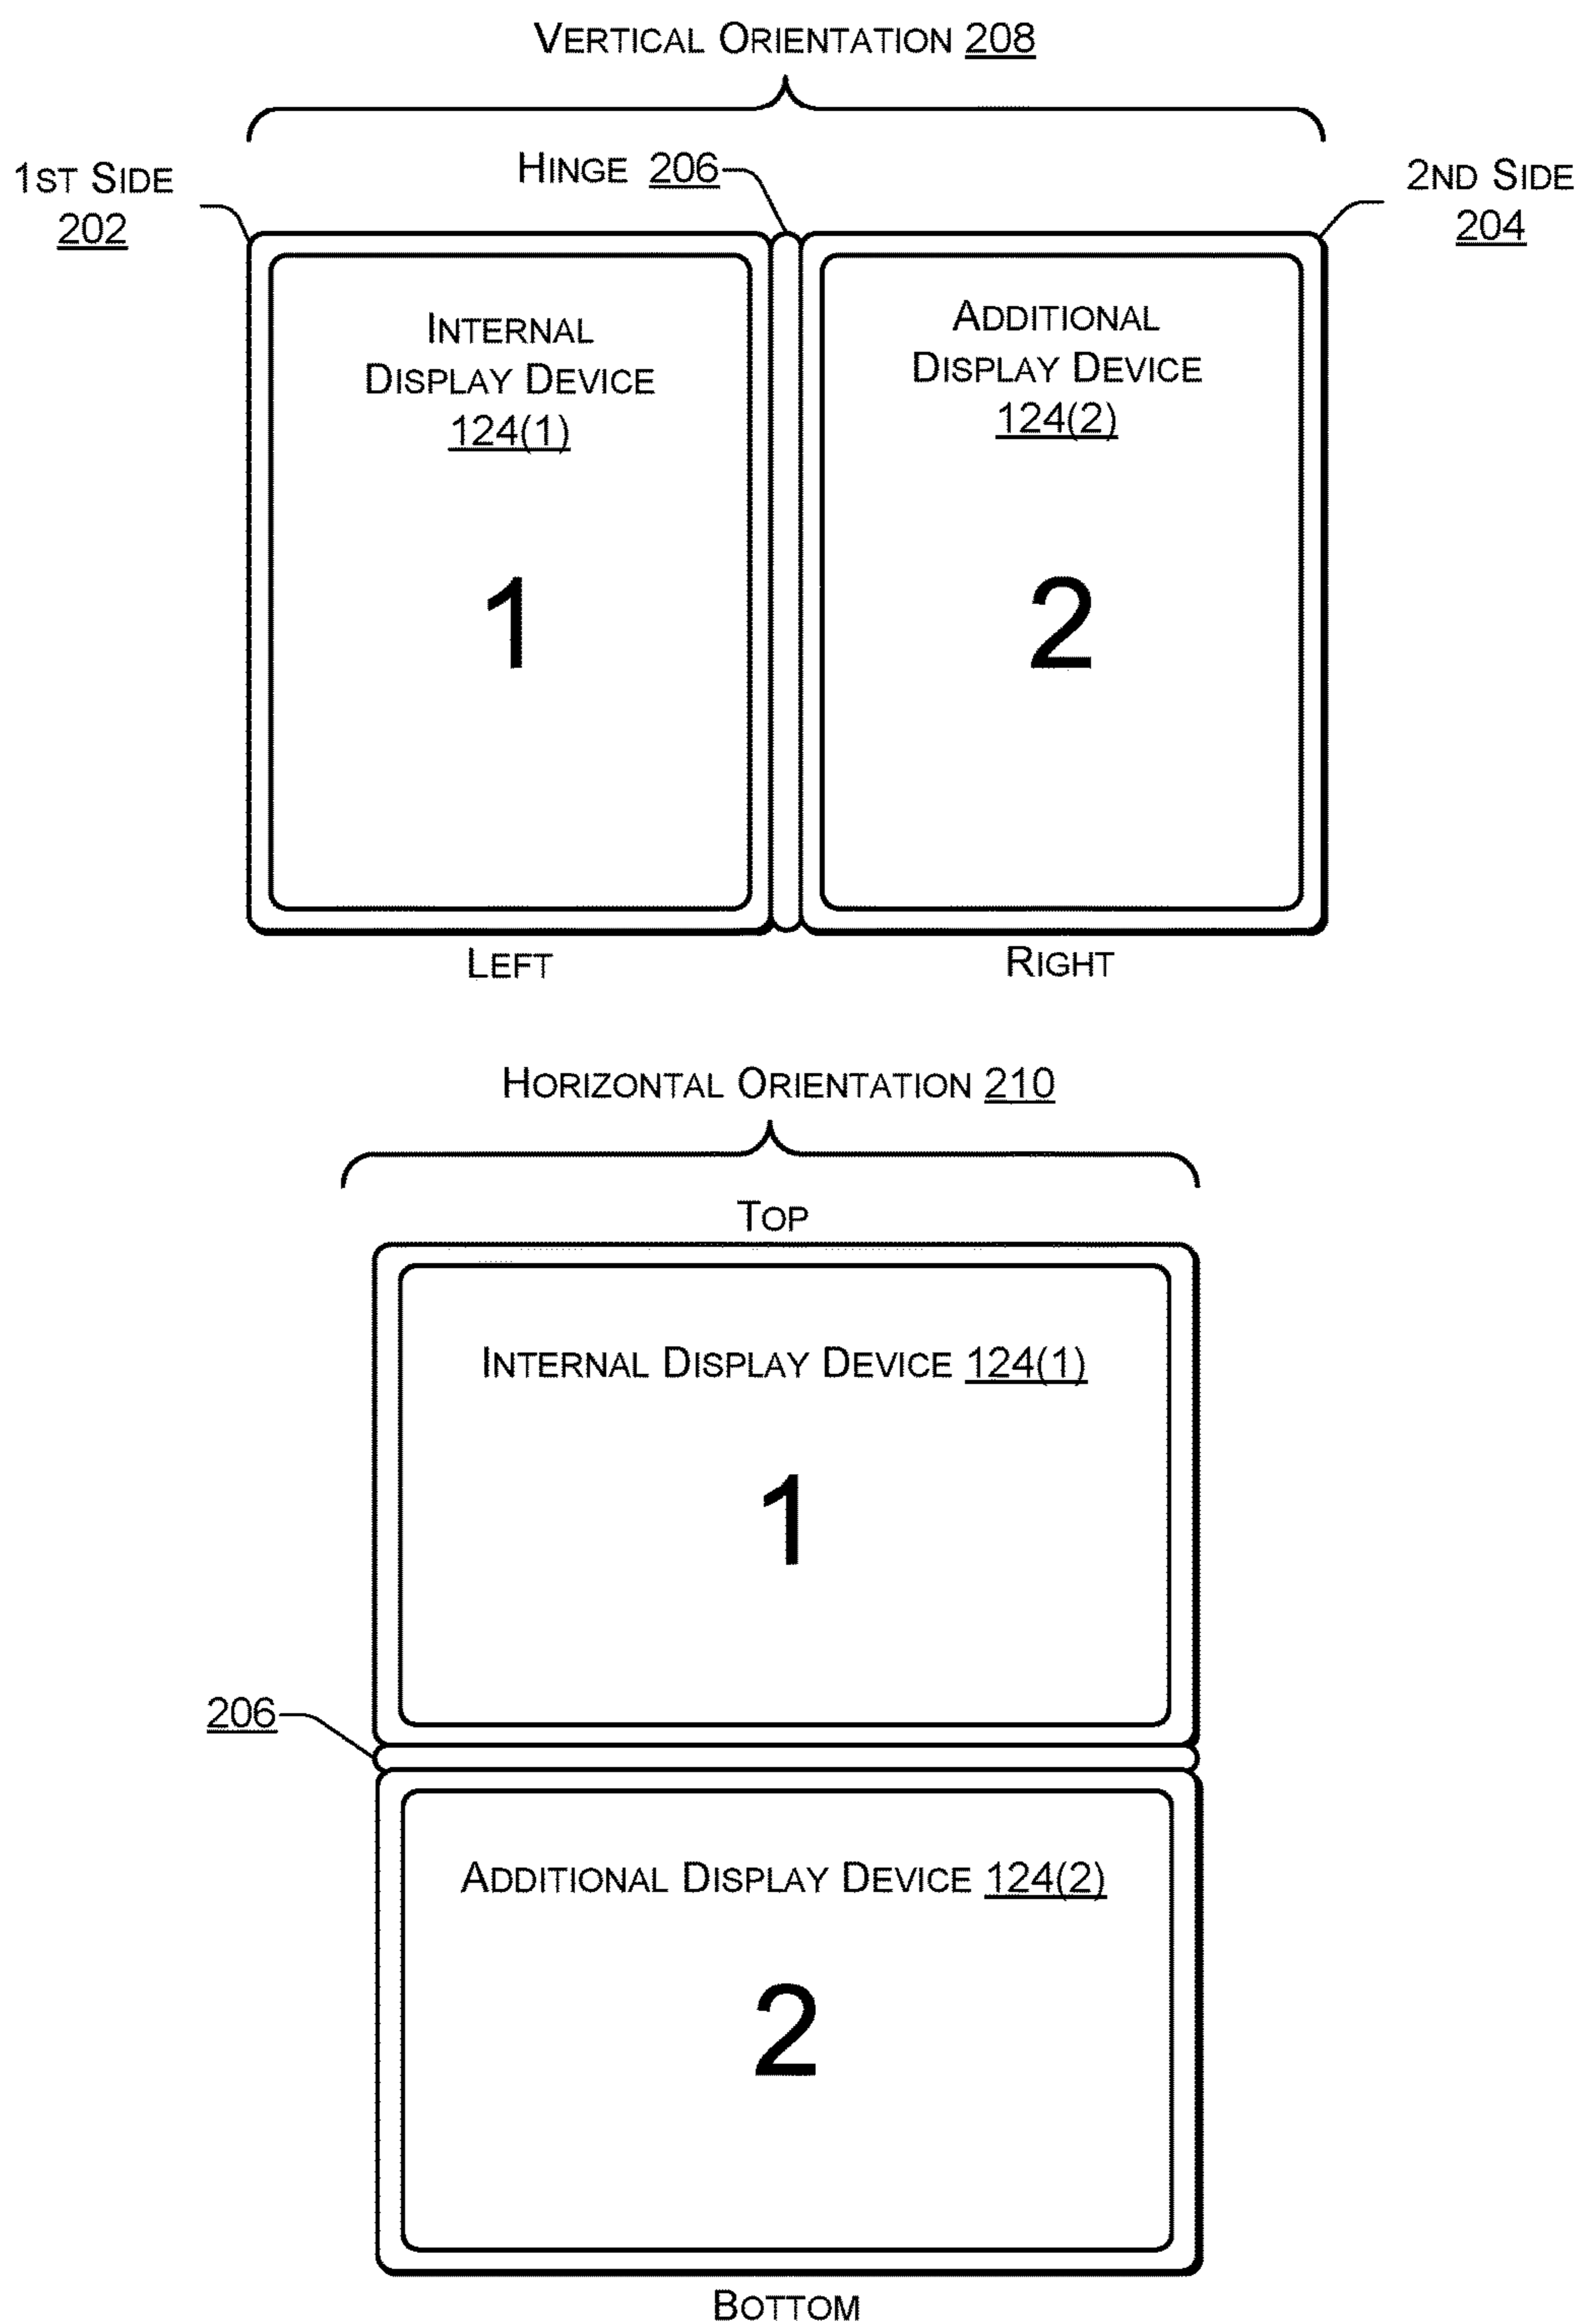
Vertical Orientation 208

1st Side 202

Hinge 206

2nd Side 204

Internal Display Device 124(1)

1

Additional Display Device 124(2)

2

Left

Right

Horizontal Orientation 210

Top

Internal Display Device 124(1)

1

206

Additional Display Device 124(2)

2

Bottom